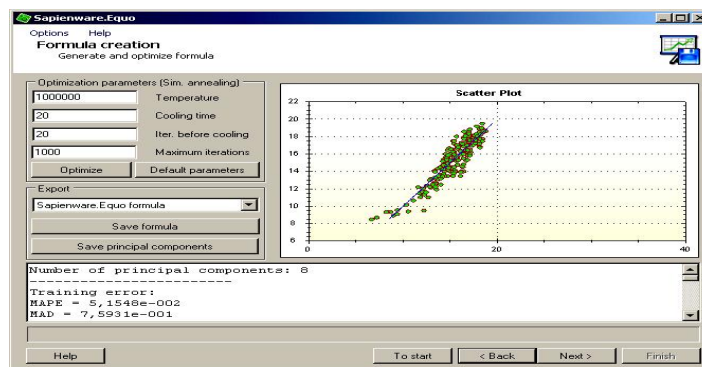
Sapienware.Equo

Options Help

Formula creation
Generate and optimize formula

Optimization parameters (Sim. annealing)

1000000 Temperature

20 Cooling time

20 Iter. before cooling

1000 Maximum iterations

Optimize

Default parameters

Export

Sapienware.Equo formula

Save formula

Save principal components

Scatter Plot

22
20
18
16
14
12
10
8
6
0
20
40

Number of principal components: 8
------------------------
Training error:
MAPE = 5,1548e-002
MAD = 7,5931e-001

Help

To start

< Back

Next >

Finish